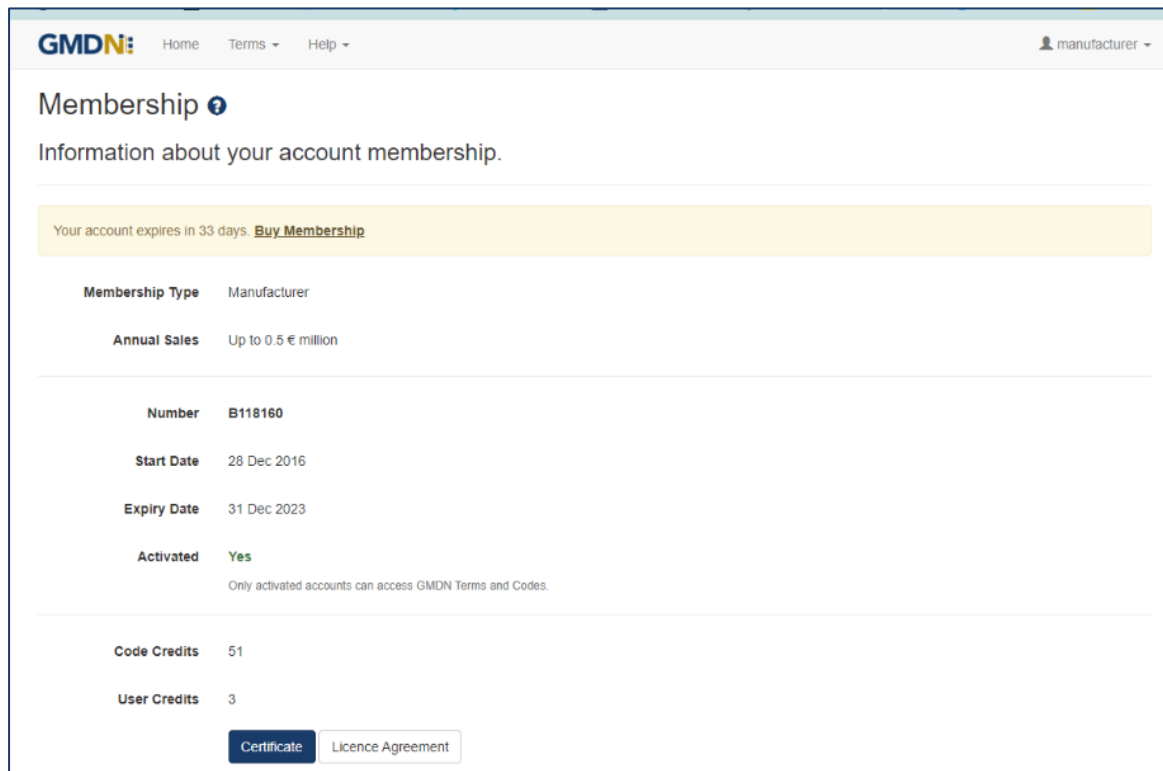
GMDN Home Terms Help manufacturer

Membership

Information about your account membership.

Your account expires in 33 days. Buy Membership

Membership Type Manufacturer

Annual Sales Up to 0.5 € million

Number B118160

Start Date 28 Dec 2016

Expiry Date 31 Dec 2023

Activated Yes

Only activated accounts can access GMDN Terms and Codes.

Code Credits 51

User Credits 3

Certificate Licence Agreement